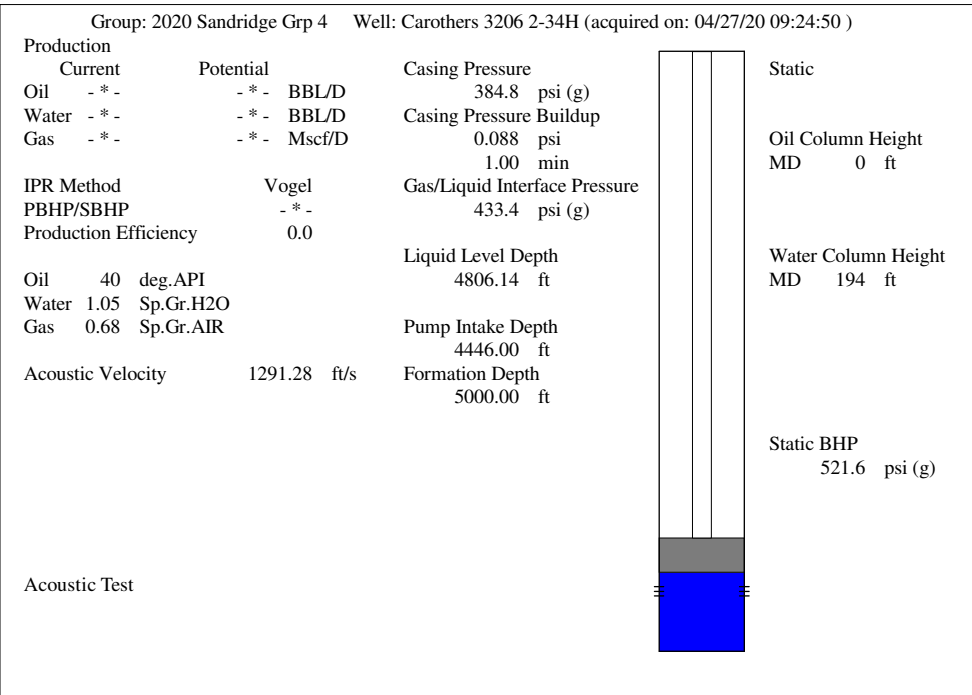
Group: 2020 Sandridge Grp 4 Well: Carothers 3206 2-34H (acquired on: 04/27/20 09:24:50 )

Production

| | Current | Potential | |
|---|---|---|---|
| Oil | - * - | - * - | BBL/D |
| Water | - * - | - * - | BBL/D |
| Gas | - * - | - * - | Mscf/D |

IPR Method Vogel
PBHP/SBHP - * -
Production Efficiency 0.0

Oil 40 deg.API
Water 1.05 Sp.Gr.H2O
Gas 0.68 Sp.Gr.AIR

Acoustic Velocity 1291.28 ft/s

Acoustic Test

Casing Pressure
384.8 psi (g)
Casing Pressure Buildup
0.088 psi
1.00 min
Gas/Liquid Interface Pressure
433.4 psi (g)

Liquid Level Depth
4806.14 ft

Pump Intake Depth
4446.00 ft
Formation Depth
5000.00 ft

Static

Oil Column Height
MD 0 ft

Water Column Height
MD 194 ft

Static BHP
521.6 psi (g)